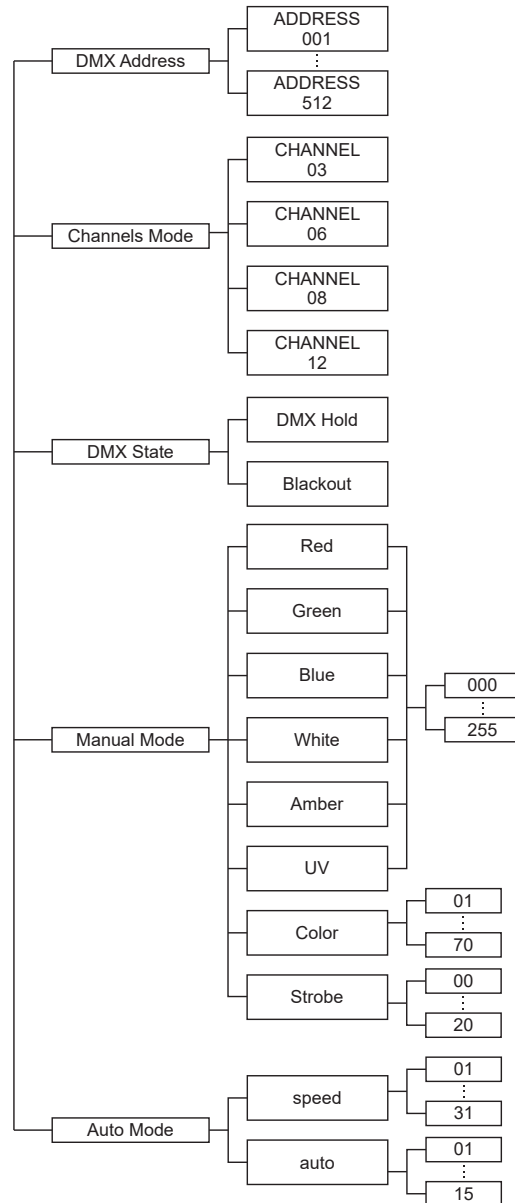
DMX Address
ADDRESS
001
⋮
ADDRESS
512

Channels Mode
CHANNEL
03
CHANNEL
06
CHANNEL
08
CHANNEL
12

DMX State
DMX Hold
Blackout

Manual Mode
Red
Green
Blue
White
Amber
UV
000
⋮
255
Color
01
⋮
70
Strobe
00
⋮
20

Auto Mode
speed
01
⋮
31
auto
01
⋮
15